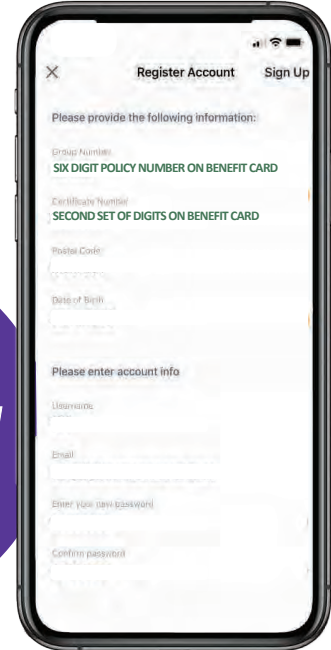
×

Register Account

Sign Up

Please provide the following information:

Group Number

SIX DIGIT POLICY NUMBER ON BENEFIT CARD

Certificate Number

SECOND SET OF DIGITS ON BENEFIT CARD

Postal Code

Date of Birth

Please enter account info

Username

Email

Enter your own password

Confirm password